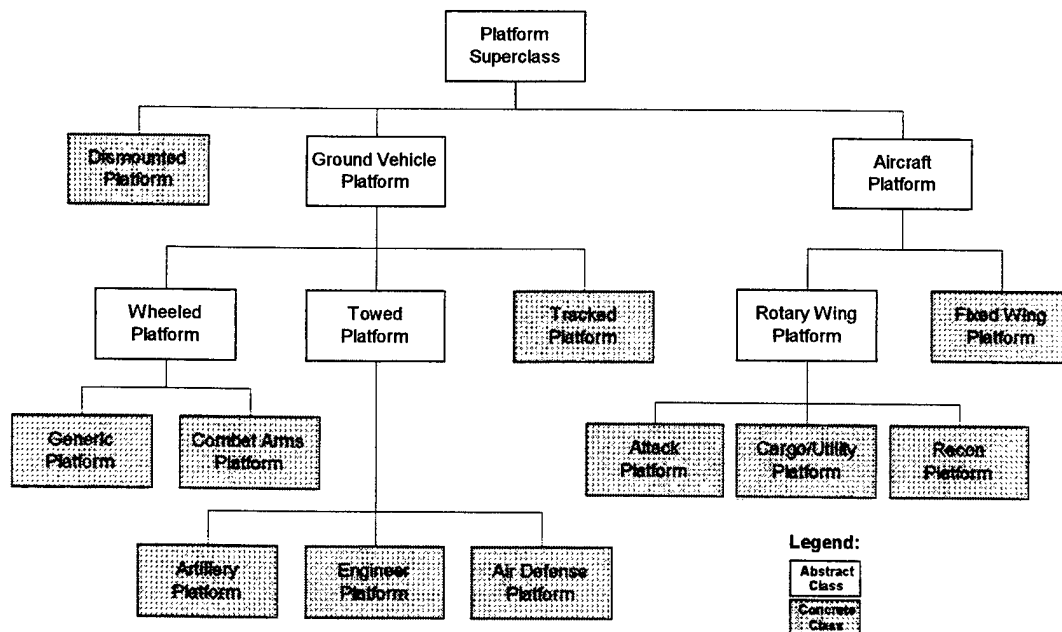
Platform Superclass

Dismounted Platform

Ground Vehicle Platform

Aircraft Platform

Wheeled Platform

Towed Platform

Tracked Platform

Rotary Wing Platform

Fixed Wing Platform

Generic Platform

Combat Arms Platform

Attack Platform

Cargo/Utility Platform

Recon Platform

Artillery Platform

Engineer Platform

Air Defense Platform

Legend:

Abstract Class

Concrete Class